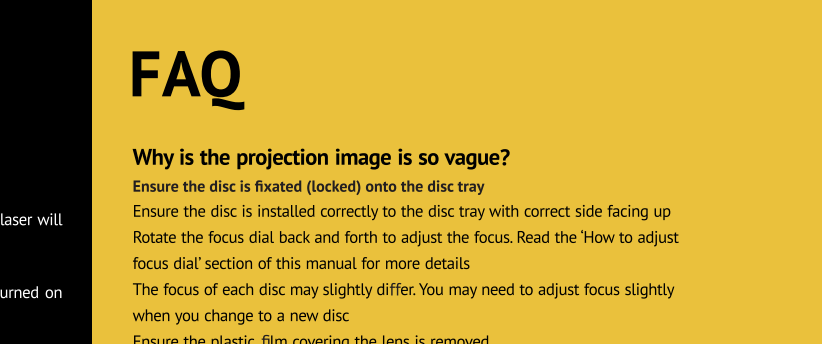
laser will

urned on

FAQ

Why is the projection image is so vague?

Ensure the disc is fixated (locked) onto the disc tray

Ensure the disc is installed correctly to the disc tray with correct side facing up

Rotate the focus dial back and forth to adjust the focus. Read the 'How to adjust focus dial' section of this manual for more details

The focus of each disc may slightly differ. You may need to adjust focus slightly when you change to a new disc

Ensure the plastic film covering the lens is removed